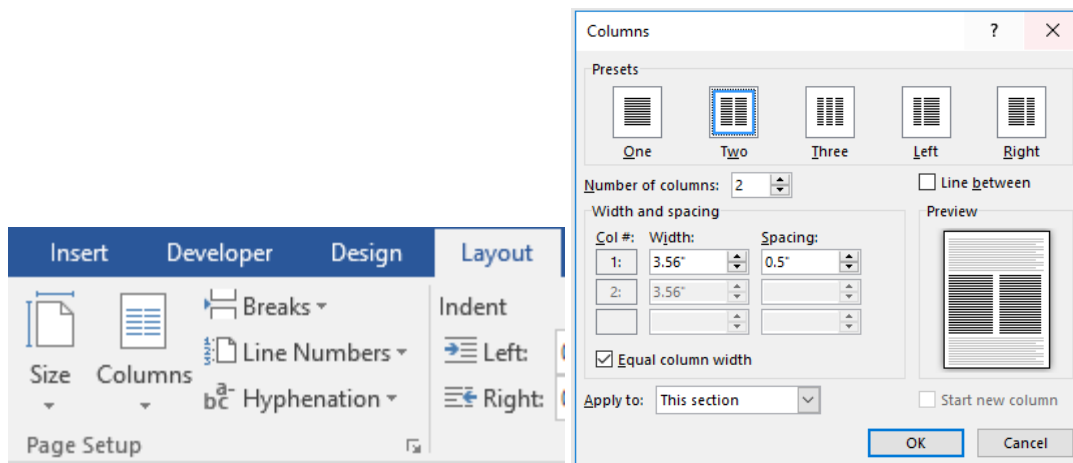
Insert Developer Design Layout

Size Columns Breaks Line Numbers Hyphenation

Indent
Left:
Right:

Page Setup

Columns ? ×

Presets

One Two Three Left Right

Number of columns: 2

Line between

Width and spacing

Col #: Width: Spacing:

1: 3.56" 0.5"

2: 3.56"

Preview

Equal column width

Apply to: This section

Start new column

OK Cancel